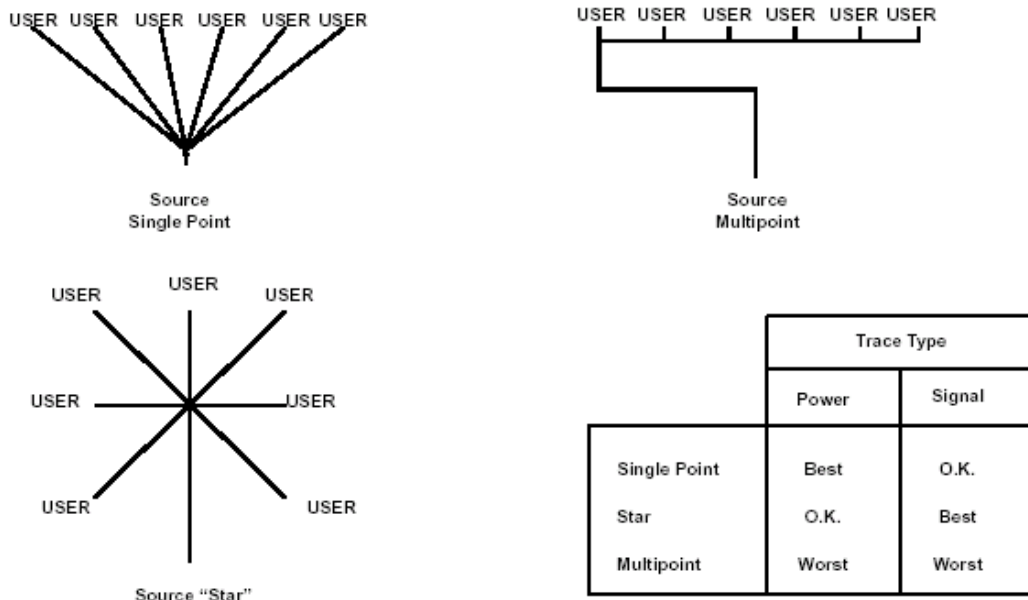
USER USER USER USER USER USER

Source
Single Point

USER USER USER USER USER USER

Source
Multipoint

USER
USER
USER
USER
USER
USER
USER

Source "Star"

| | Trace Type | |
|---|---|---|
| | Power | Signal |
| Single Point | Best | O.K. |
| Star | O.K. | Best |
| Multipoint | Worst | Worst |